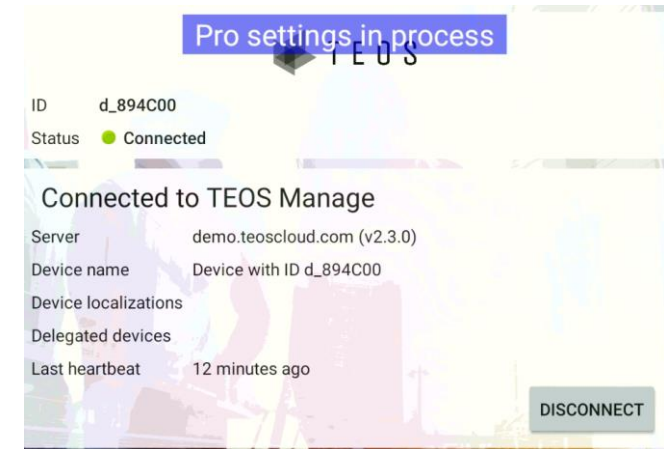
Pro settings in process
TEOS

ID d_894C00
Status Connected

Connected to TEOS Manage

| | |
|---|---|
| Server | demo.teoscloud.com (v2.3.0) |
| Device name | Device with ID d_894C00 |
| Device localizations | |
| Delegated devices | |
| Last heartbeat | 12 minutes ago |

DISCONNECT